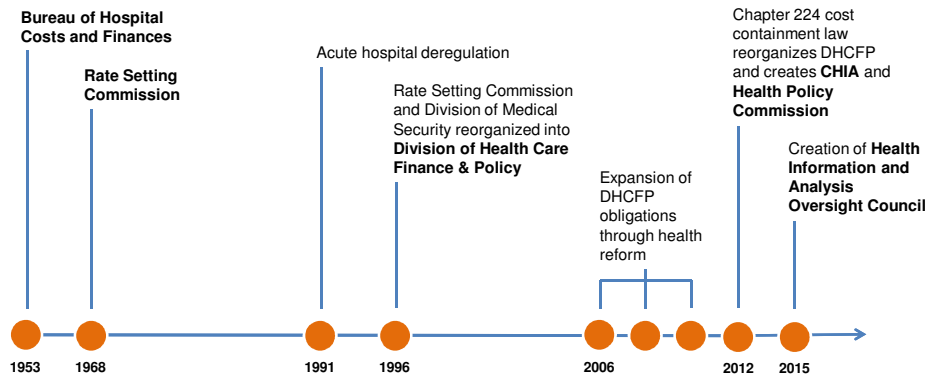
**Bureau of Hospital Costs and Finances**

**Rate Setting Commission**

Acute hospital deregulation

Rate Setting Commission and Division of Medical Security reorganized into **Division of Health Care Finance & Policy**

Expansion of DHCFP obligations through health reform

Chapter 224 cost containment law reorganizes DHCFP and creates **CHIA** and **Health Policy Commission**

Creation of **Health Information and Analysis Oversight Council**

1953

1968

1991

1996

2006

2012

2015